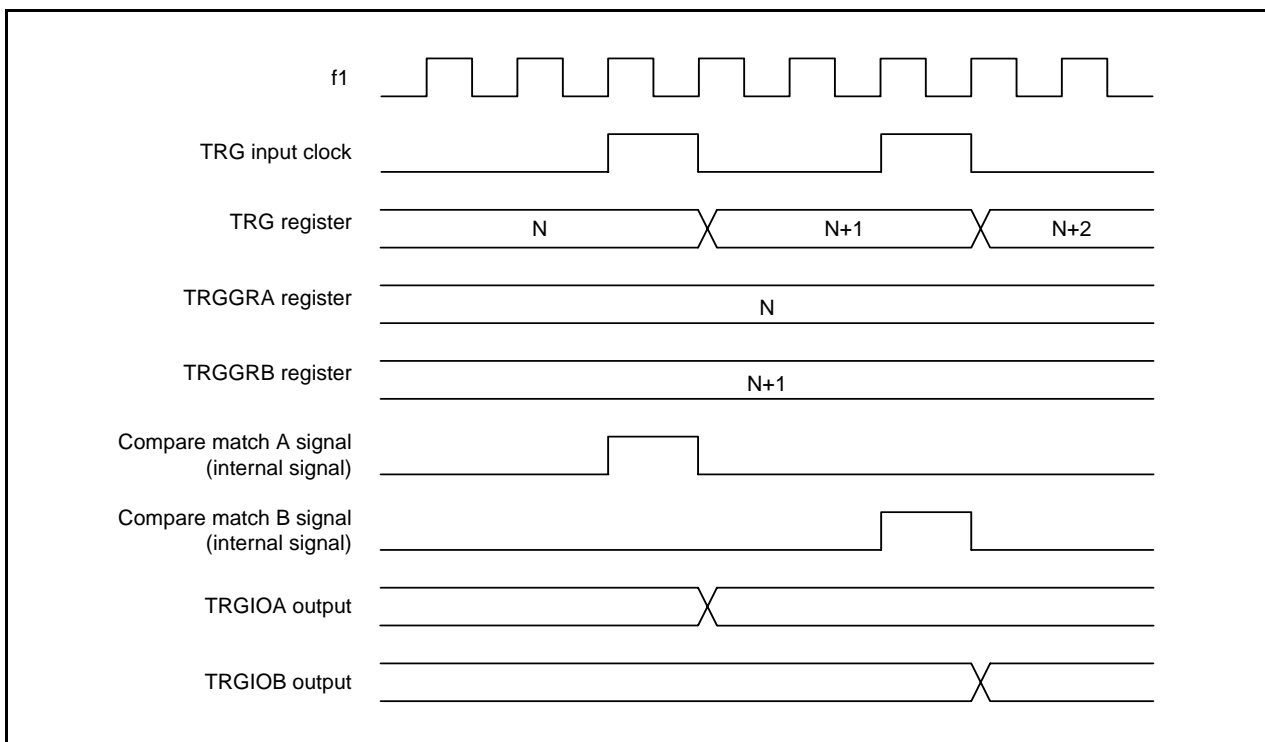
f1

TRG input clock

TRG register

N

N+1

N+2

TRGGRA register

N

TRGGRB register

N+1

Compare match A signal (internal signal)

Compare match B signal (internal signal)

TRGIOA output

TRGIOB output